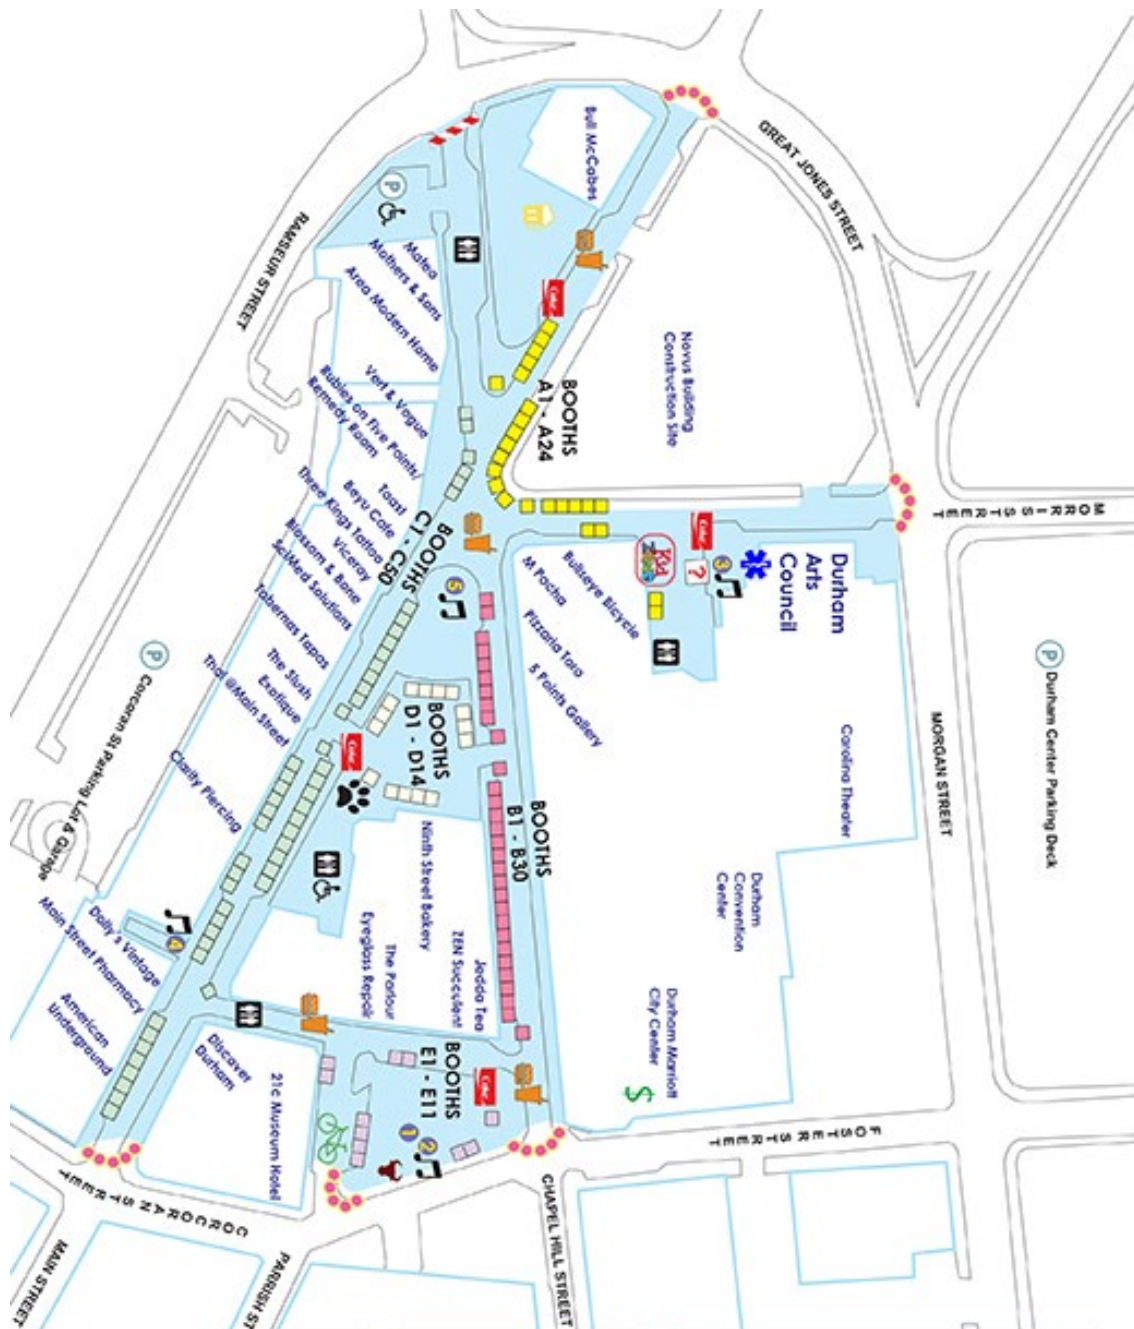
GREAT JONES STREET

RAMSEUR STREET

Bull McCabes

Matea

Mothers & Sons

Area Modern Home

Novus Building Construction Site

BOOTHS A1 - A24

Vert & Vogue

Bubbles on Five Points

Remedy Room

Toast

Bayu Cafe

Three Kings Tattoo

Viceroy

Blossom & Bone

SciMed Solutions

BOOTHS C1 - C50

MORRIS STREET

Durham Arts Council

3

Kid Zone

?

M Pocha

Bullseye Bicycle

Pizzeria Toro

5 Points Gallery

5

Tobernas Tapas

The Slush

Exotique

Thai @Main Street

BOOTHS D1 - D14

Concorcan St Parking Lot & Garage

Durham Center Parking Deck

MORGAN STREET

Carolina Theater

Clarity Piercing

BOOTHS B1 - B30

Ninth Street Bakery

Durham Convention Center

4

Dolly's Vintage

Main Street Pharmacy

American Underground

ZEN Succulent

Jadda Tea

Eyeglass Repair

The Parlour

Durham Marriott City Center

$

FOSTER STREET

BOOTHS E1 - E11

Discover Durham

21c Museum Hotel

1

2

CORCORAN STREET

CHAPEL HILL STREET

MAIN STREET

PARRISH ST